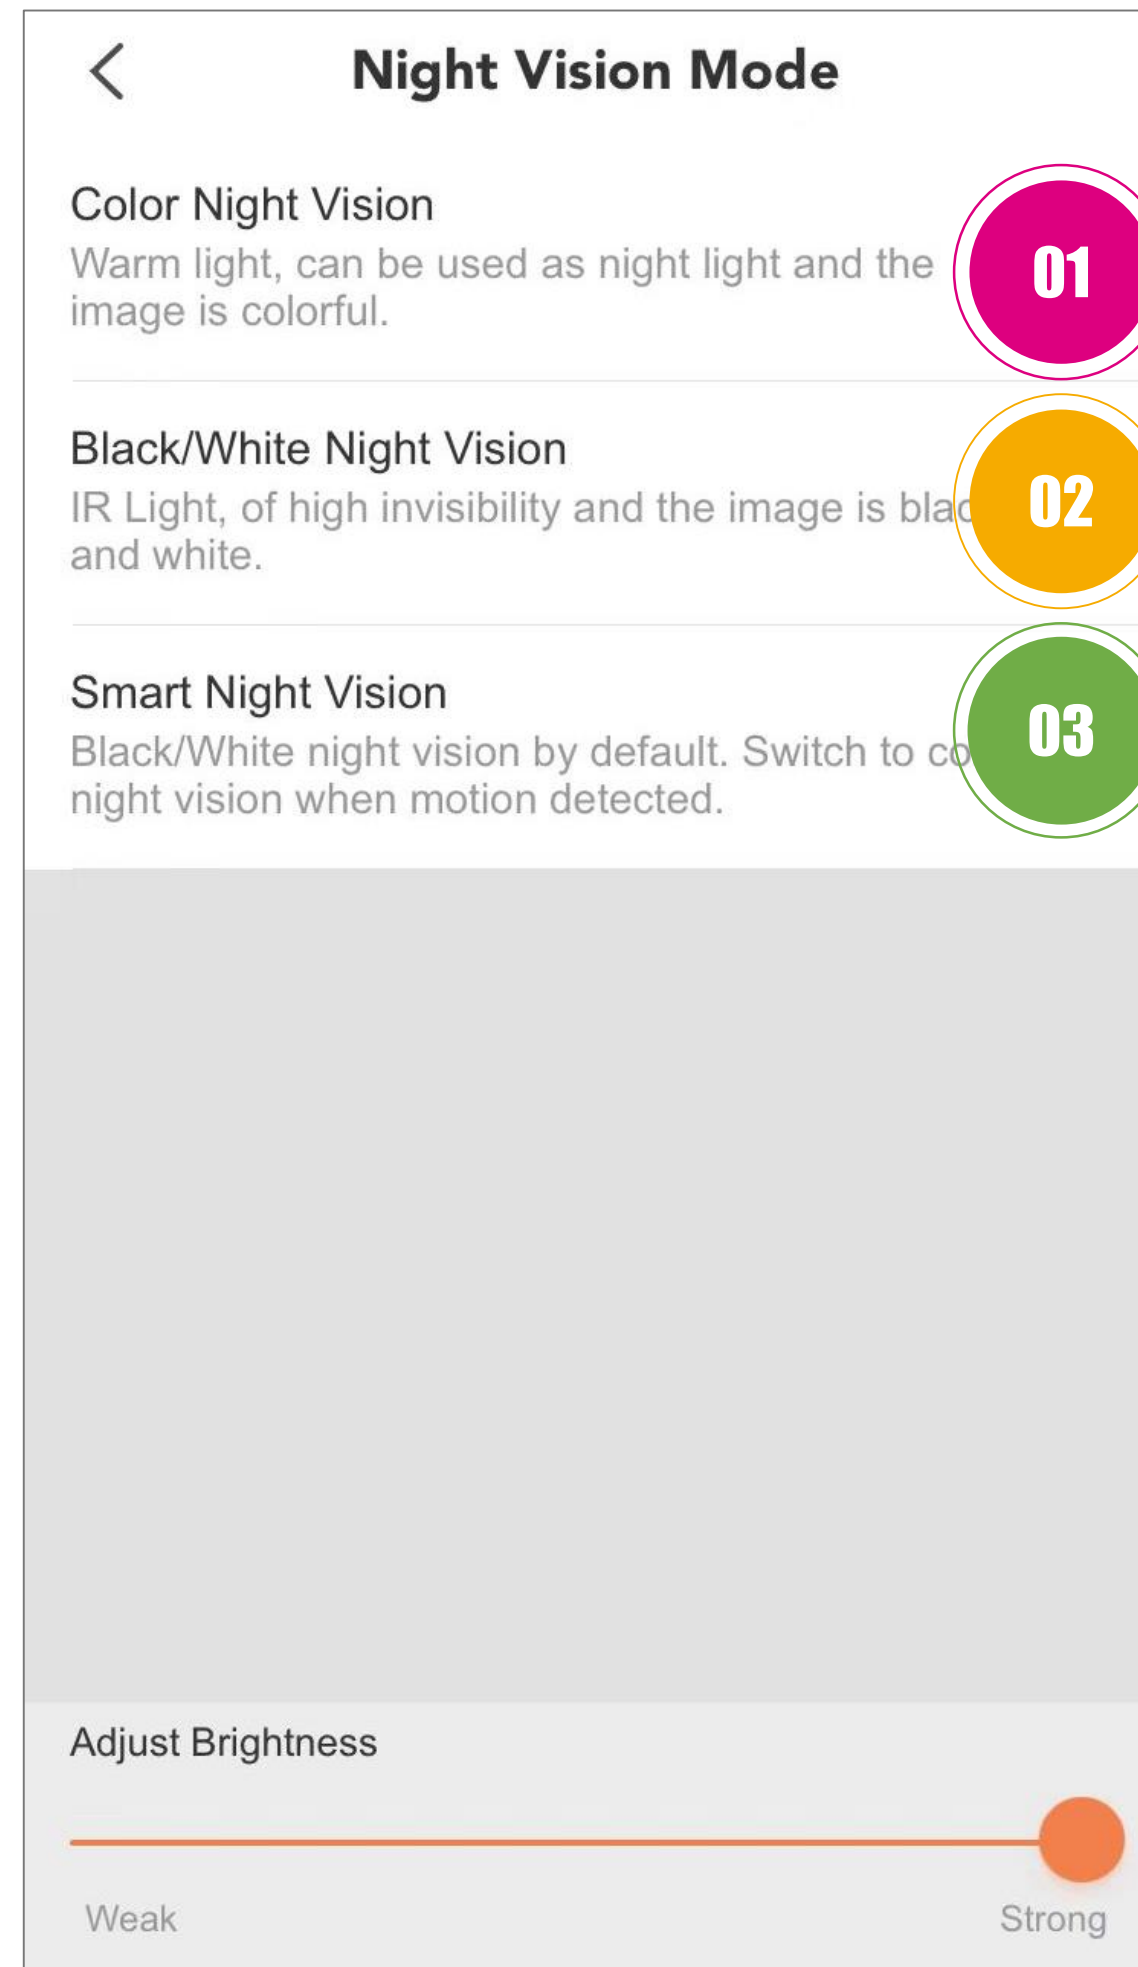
Night Vision Mode

Color Night Vision
Warm light, can be used as night light and the image is colorful.

01

Black/White Night Vision
IR Light, of high invisibility and the image is bla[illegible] and white.

02

Smart Night Vision
Black/White night vision by default. Switch to co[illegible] night vision when motion detected.

03

Adjust Brightness

Weak

Strong